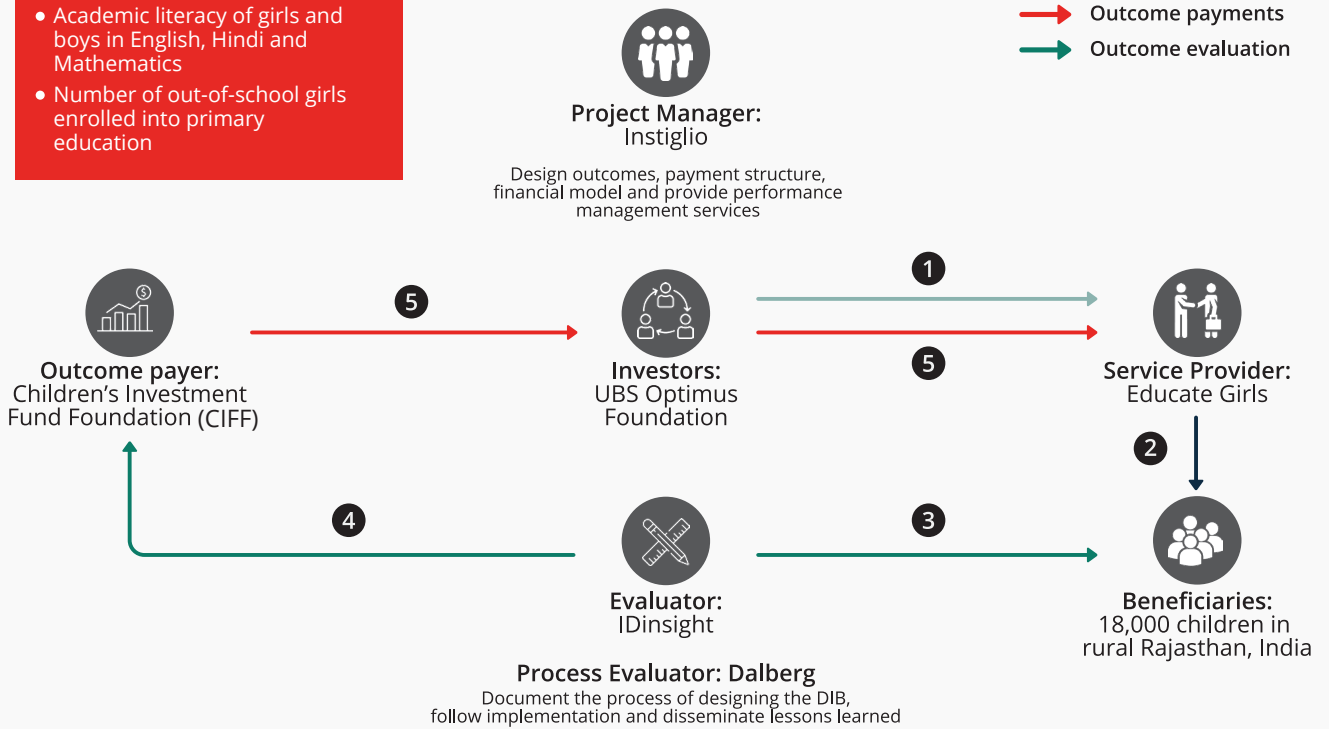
• Academic literacy of girls and boys in English, Hindi and Mathematics
• Number of out-of-school girls enrolled into primary education

Outcome payments
Outcome evaluation

Project Manager:
Instiglio

Design outcomes, payment structure, financial model and provide performance management services

Outcome payer:
Children's Investment Fund Foundation (CIFF)

5

Investors:
UBS Optimus Foundation

1

5

Service Provider:
Educate Girls

2

4

3

Evaluator:
IDinsight

Beneficiaries:
18,000 children in rural Rajasthan, India

Process Evaluator: Dalberg
Document the process of designing the DIB, follow implementation and disseminate lessons learned